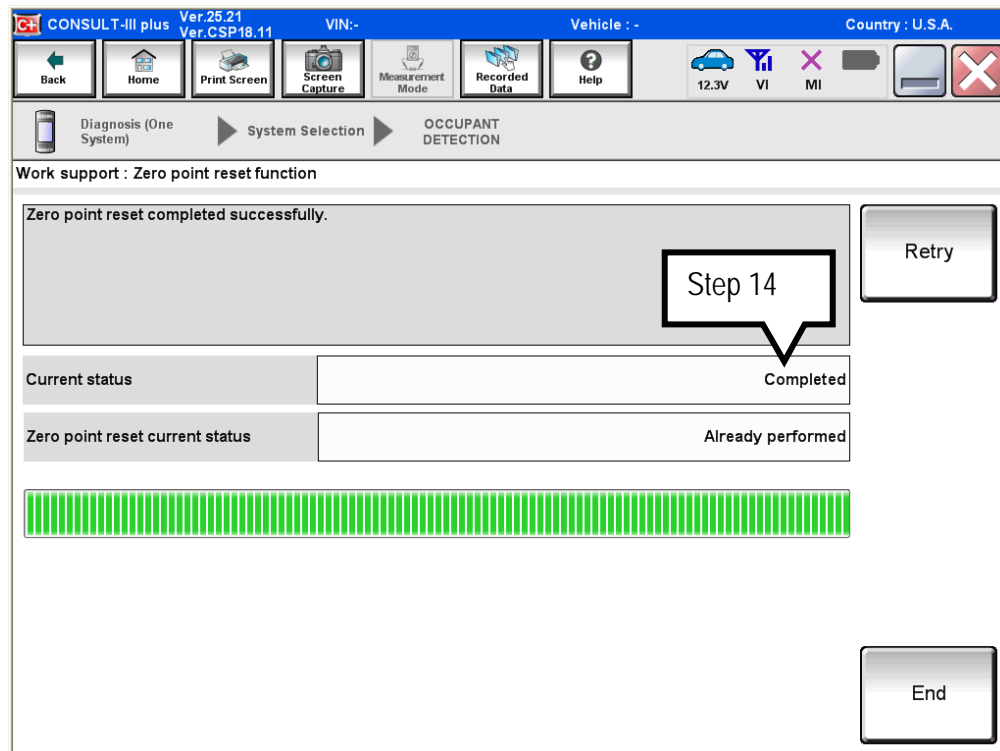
CONSULT-III plus Ver.25.21 Ver.CSP18.11 VIN:- Vehicle : - Country : U.S.A.

Back Home Print Screen Screen Capture Measurement Mode Recorded Data Help 12.3V VI MI

Diagnosis (One System) System Selection OCCUPANT DETECTION

Work support : Zero point reset function

Zero point reset completed successfully.

Step 14

Retry

| Current status | Completed |
|---|---|
| Zero point reset current status | Already performed |

End